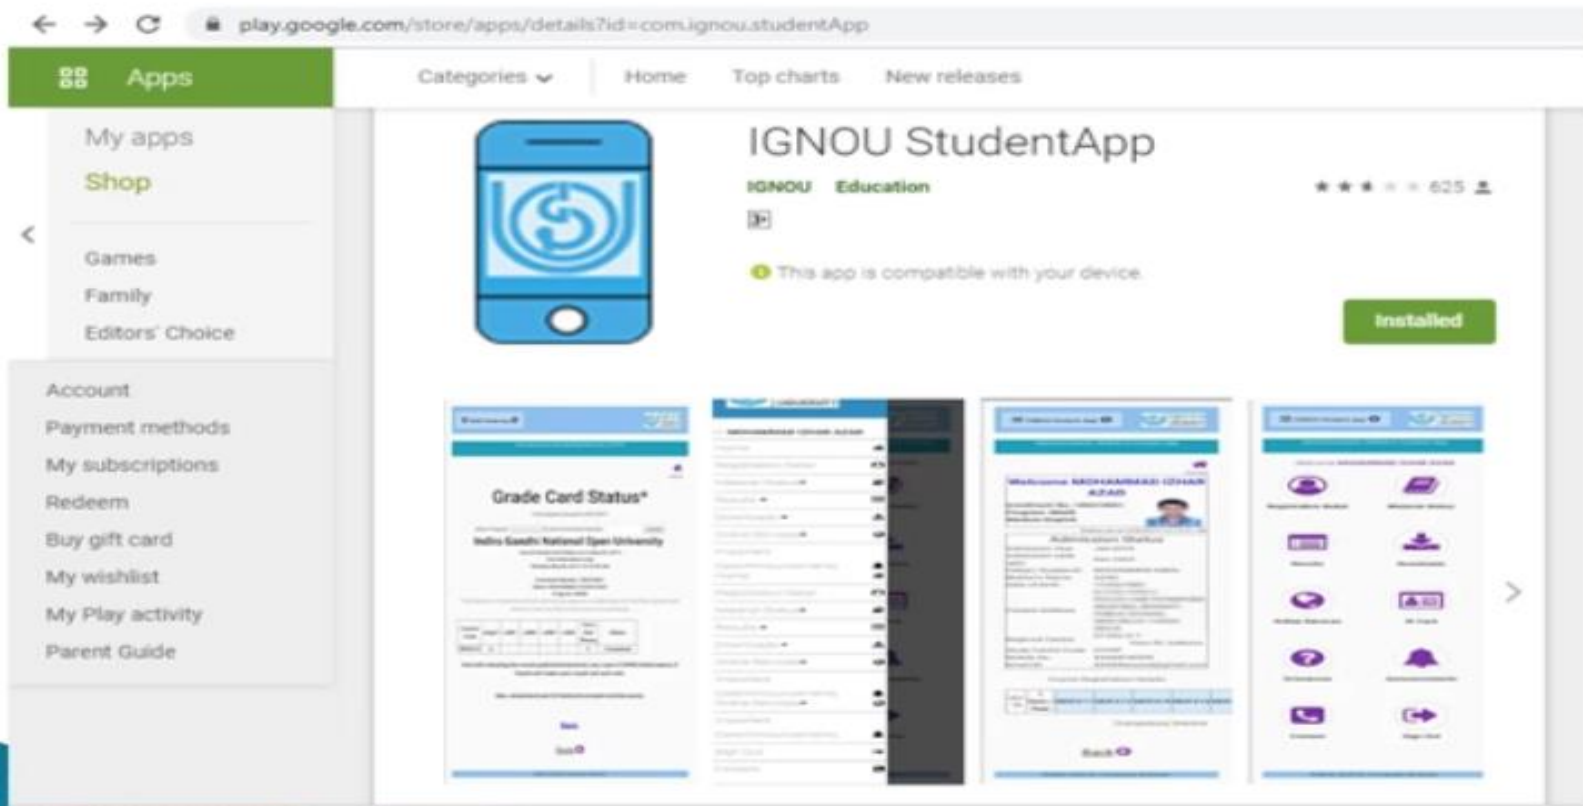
play.google.com/store/apps/details?id=com.ignou.studentApp

Apps

Categories

Home

Top charts

New releases

My apps

Shop

Games

Family

Editors' Choice

Account

Payment methods

My subscriptions

Redeem

Buy gift card

My wishlist

My Play activity

Parent Guide

IGNOU StudentApp

IGNOU Education

625

3+

This app is compatible with your device.

Installed

Grade Card Status*

Indira Gandhi National Open University

Welcome MOHAMMAD IZHAR AZAD

Admission Status

Back